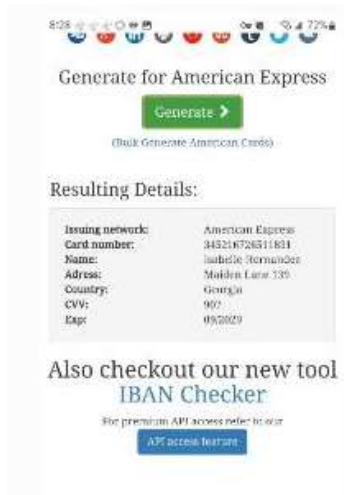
8:28 72%

Generate for American Express

Generate >

(Bulk Generate American Cards)

Resulting Details:

| | |
|---|---|
| Issuing network: | American Express |
| Card number: | 345216726511831 |
| Name: | Isabelle Hernandez |
| Adress: | Maiden Lane 139 |
| Country: | Georgia |
| CVV: | 902 |
| Exp: | 09/2029 |

Also checkout our new tool
IBAN Checker

For premium API access refer to our

API access feature